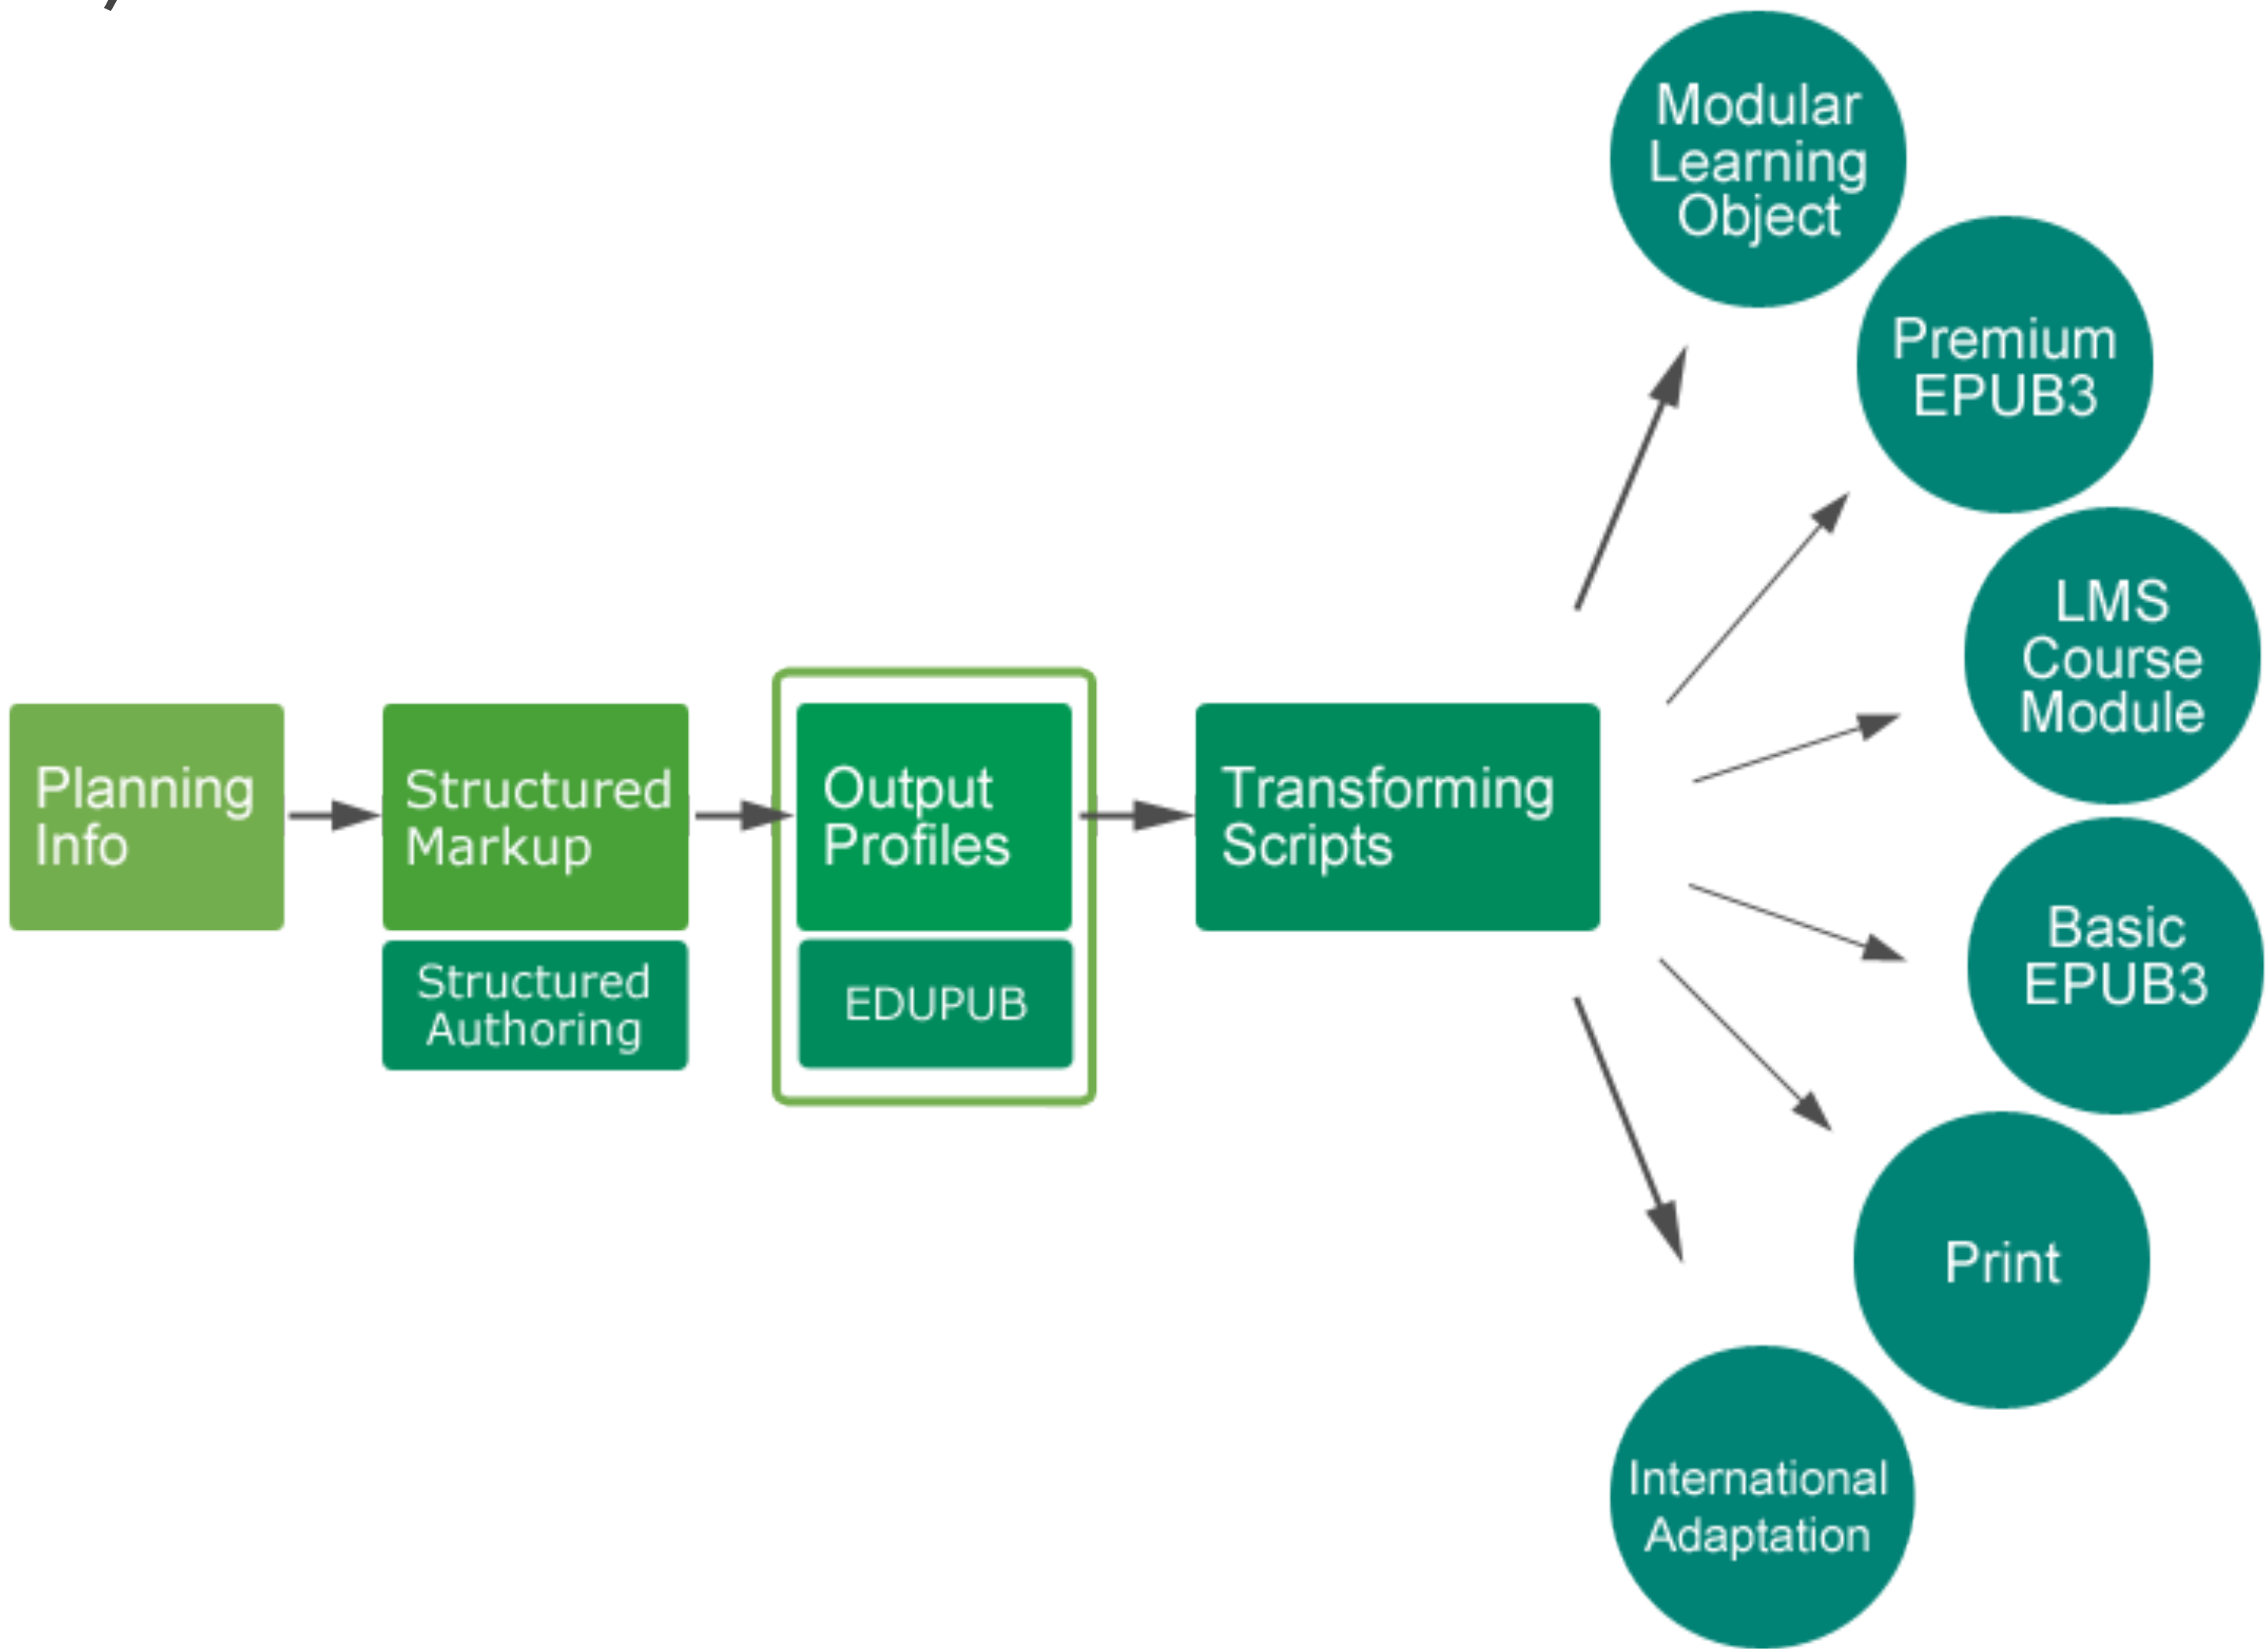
Planning Info

Structured Markup

Structured Authoring

Output Profiles

EDUPUB

Transforming Scripts

Modular Learning Object

Premium EPUB3

LMS Course Module

Basic EPUB3

Print

International Adaptation